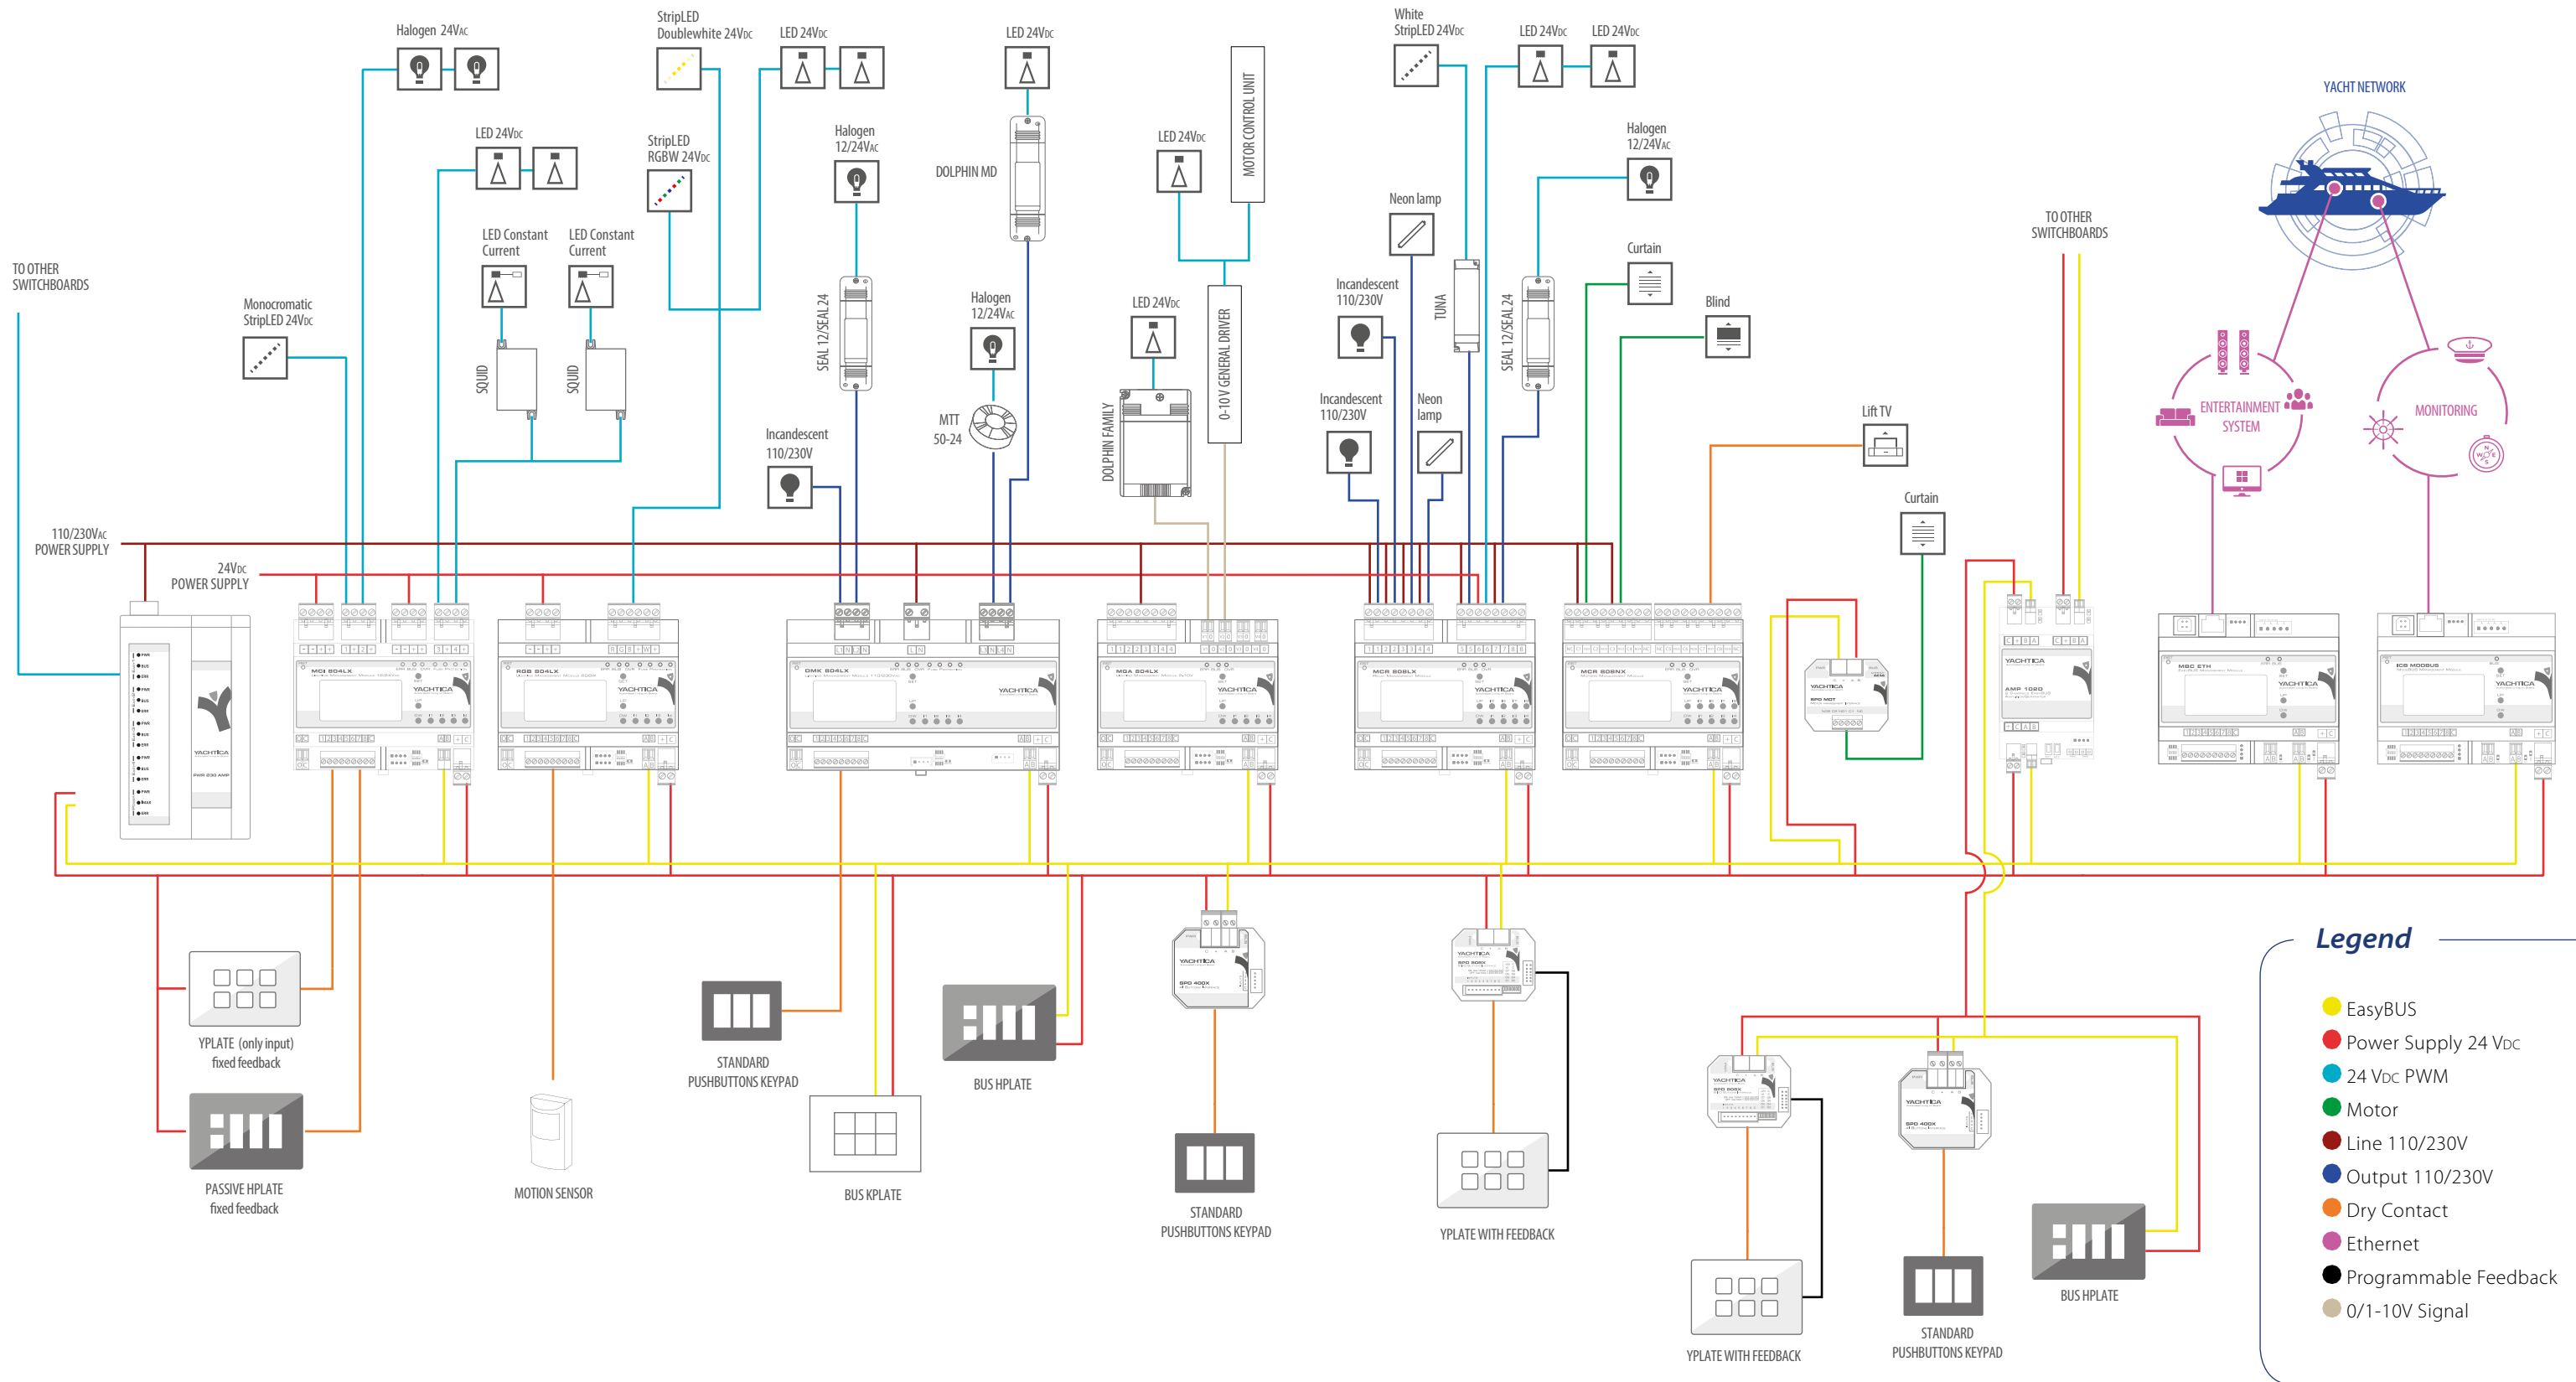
Halogen 24VAC

StripLED Doublewhite 24VDC

LED 24VDC

LED 24VDC

White StripLED 24VDC

LED 24VDC

LED 24VDC

YACHT NETWORK

LED 24VDC

StripLED RGBW 24VDC

Halogen 12/24VAC

DOLPHIN MD

LED 24VDC

MOTOR CONTROL UNIT

Halogen 12/24VAC

LED Constant Current

LED Constant Current

Neon lamp

Curtain

TO OTHER SWITCHBOARDS

TO OTHER SWITCHBOARDS

Monocromatic StripLED 24VDC

SQUID

SQUID

SEAL 12/SEAL 24

Halogen 12/24VAC

LED 24VDC

0-10 V GENERAL DRIVER

Incandescent 110/230V

TUNA

SEAL 12/SEAL 24

Blind

ENTERTAINMENT SYSTEM

MONITORING

MTT 50-24

DOLPHIN FAMILY

Incandescent 110/230V

Incandescent 110/230V

Neon lamp

Lift TV

Curtain

110/230VAC POWER SUPPLY

24VDC POWER SUPPLY

MCI 604LX

RGB 604LX

DMX 604LX

MGA 604LX

MCR 606LX

MCR 606NX

AMP 1060

MBC ETH

ICB MODBUS

YACHTICA

YPLATE (only input) fixed feedback

PASSIVE HPLATE fixed feedback

MOTION SENSOR

STANDARD PUSHBUTTONS KEYPAD

BUS KPLATE

BUS HPLATE

SPD 400X

STANDARD PUSHBUTTONS KEYPAD

YPLATE WITH FEEDBACK

YPLATE WITH FEEDBACK

STANDARD PUSHBUTTONS KEYPAD

BUS HPLATE

Legend

EasyBUS
Power Supply 24 VDC
24 VDC PWM
Motor
Line 110/230V
Output 110/230V
Dry Contact
Ethernet
Programmable Feedback
0/1-10V Signal